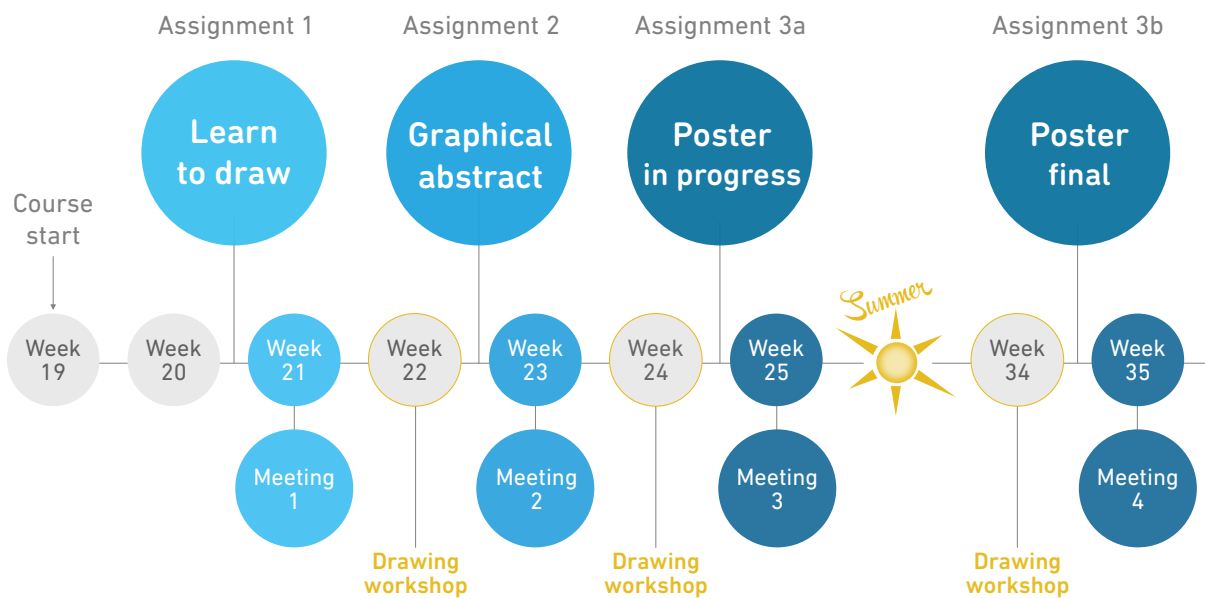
Assignment 1
Learn to draw

Assignment 2
Graphical abstract

Assignment 3a
Poster in progress

Assignment 3b
Poster final

Course start

Week 19

Week 20

Week 21
Meeting 1

Week 22
Drawing workshop

Week 23
Meeting 2

Week 24
Drawing workshop

Week 25
Meeting 3

Summer

Week 34
Drawing workshop

Week 35
Meeting 4